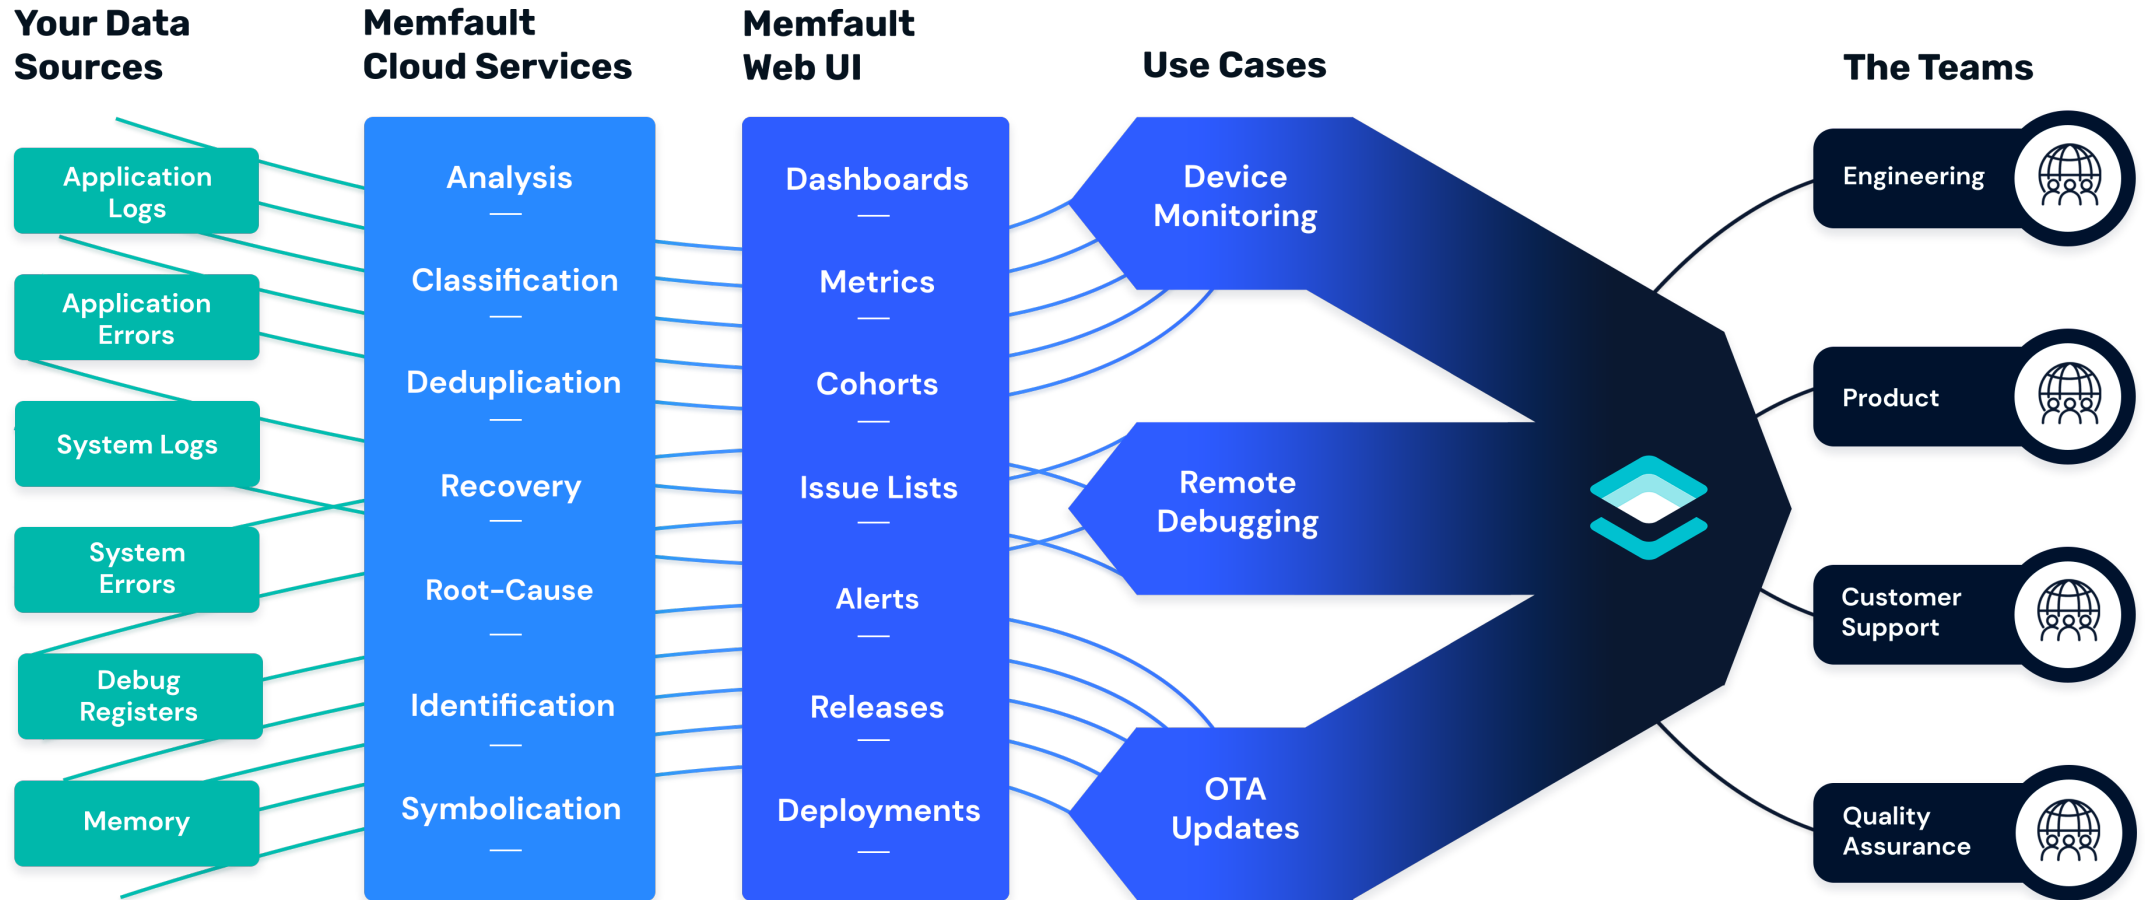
Your Data Sources

Memfault Cloud Services

Memfault Web UI

Use Cases

The Teams

Application Logs

Application Errors

System Logs

System Errors

Debug Registers

Memory

Analysis
—
Classification
—
Deduplication
—
Recovery
—
Root-Cause
—
Identification
—
Symbolication
—

Dashboards
—
Metrics
—
Cohorts
—
Issue Lists
—
Alerts
—
Releases
—
Deployments
—

Device Monitoring

Remote Debugging

OTA Updates

Engineering

Product

Customer Support

Quality Assurance